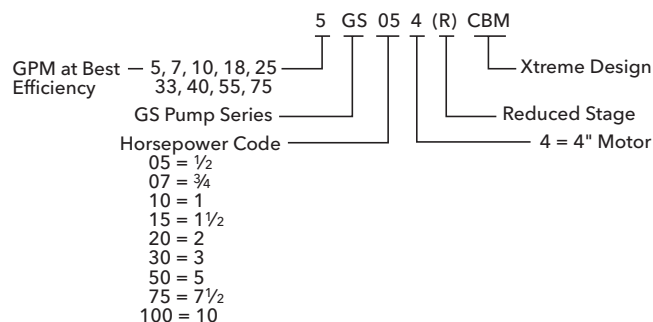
5 GS 05 4 (R) CBM

GPM at Best Efficiency — 5, 7, 10, 18, 25 33, 40, 55, 75

GS Pump Series

Horsepower Code
05 = $\frac{1}{2}$
07 = $\frac{3}{4}$
10 = 1
15 = 1$\frac{1}{2}$
20 = 2
30 = 3
50 = 5
75 = 7$\frac{1}{2}$
100 = 10

Xtreme Design

Reduced Stage

4 = 4" Motor